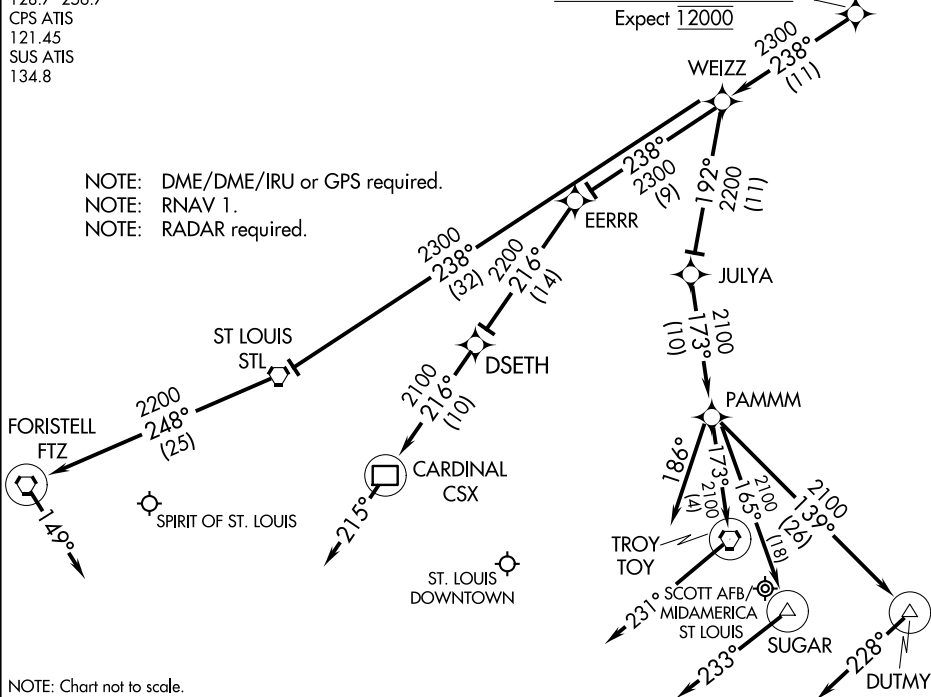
128.7 238.7
CPS ATIS
121.45
SUS ATIS
134.8

Expect 12000

NOTE: DME/DME/IRU or GPS required.
NOTE: RNAV 1.
NOTE: RADAR required.

2300
238°
(11)

WEIZZ

238°
2300
(9)

192°
2200
(11)

EERRR

2300
238°
(32)

2200
216°
(14)

JULYA

2100
173°
(10)

DSETH

ST LOUIS
STL

2100
216°
(10)

PAMMM

2200
248°
(25)

FORISTELL
FTZ

CARDINAL
CSX

186°

173°
2100
(4)

2100
165°
(18)

2100
139°
(26)

149°

SPIRIT OF ST. LOUIS

215°

TROY
TOY

ST. LOUIS
DOWNTOWN

231°

SCOTT AFB/
MIDAMERICA
ST LOUIS

SUGAR

233°

228°

DUTMY

NOTE: Chart not to scale.